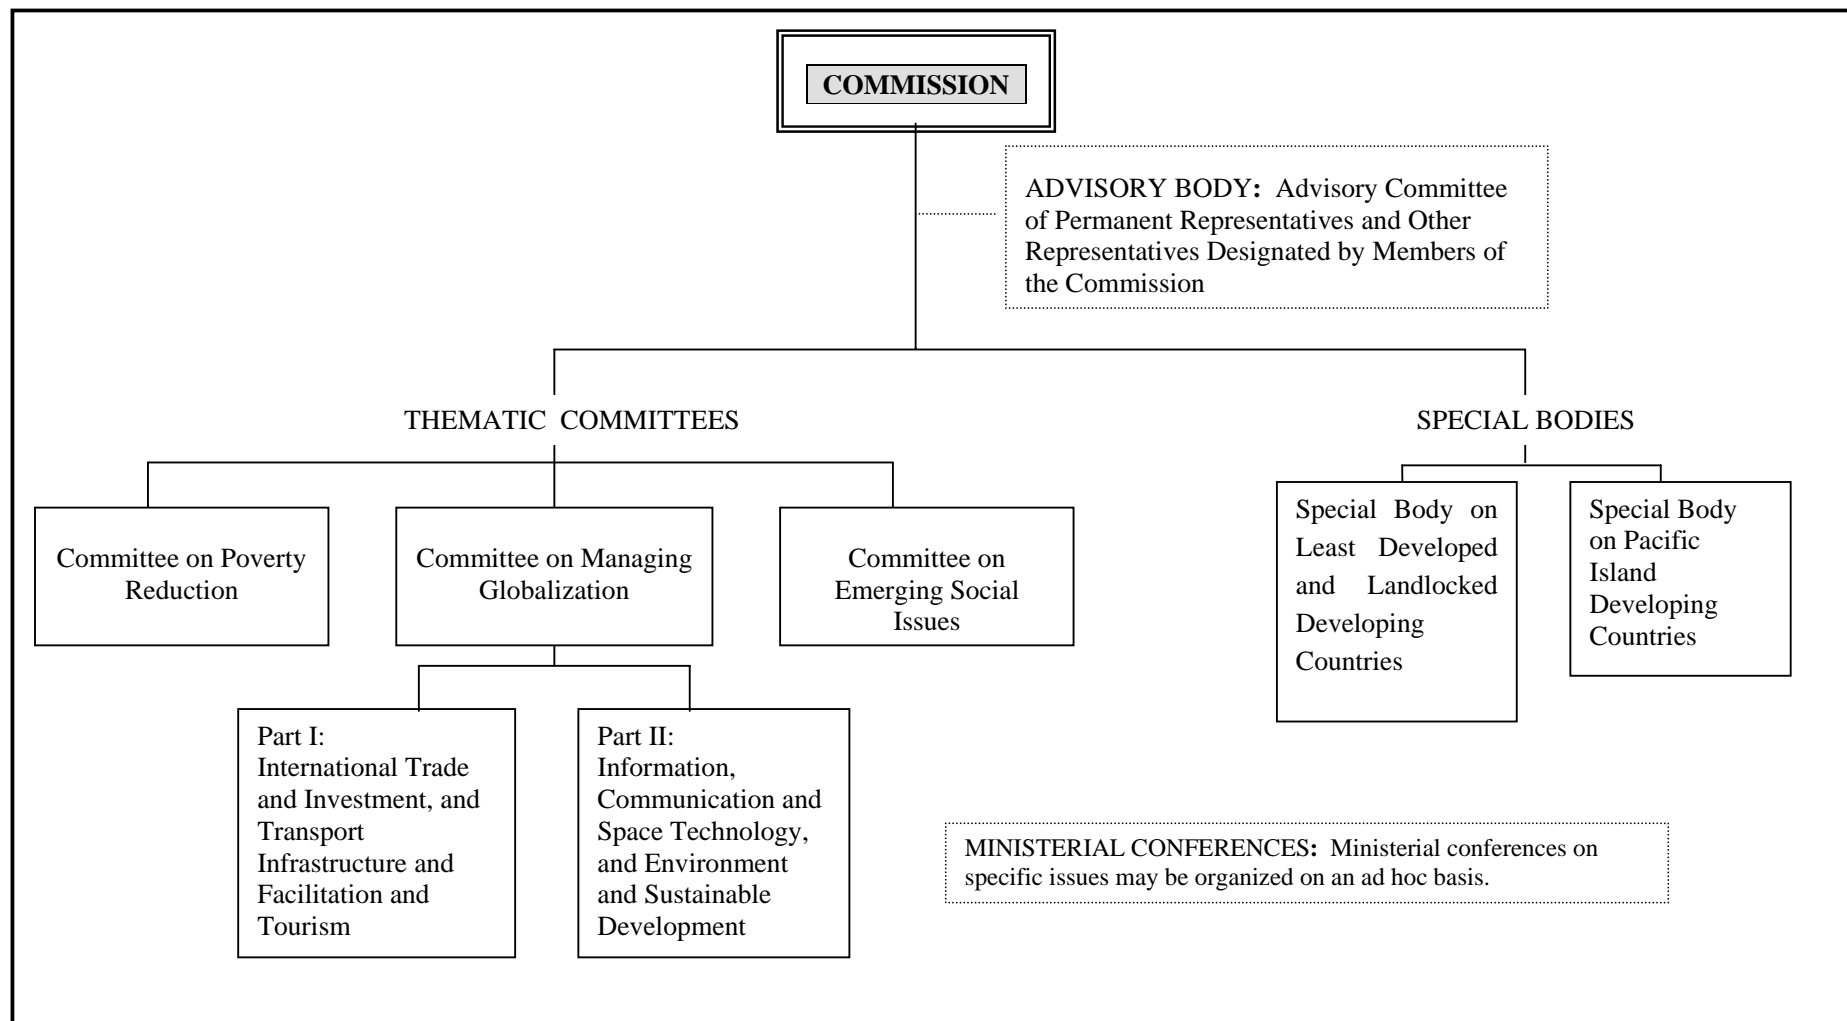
COMMISSION

ADVISORY BODY: Advisory Committee of Permanent Representatives and Other Representatives Designated by Members of the Commission

THEMATIC COMMITTEES

SPECIAL BODIES

Committee on Poverty Reduction

Committee on Managing Globalization

Committee on Emerging Social Issues

Special Body on Least Developed and Landlocked Developing Countries

Special Body on Pacific Island Developing Countries

Part I: International Trade and Investment, and Transport Infrastructure and Facilitation and Tourism

Part II: Information, Communication and Space Technology, and Environment and Sustainable Development

MINISTERIAL CONFERENCES: Ministerial conferences on specific issues may be organized on an ad hoc basis.